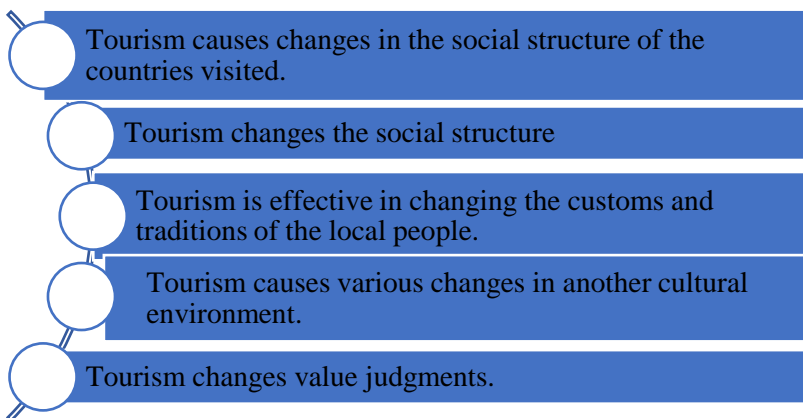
Tourism causes changes in the social structure of the countries visited.

Tourism changes the social structure

Tourism is effective in changing the customs and traditions of the local people.

Tourism causes various changes in another cultural environment.

Tourism changes value judgments.